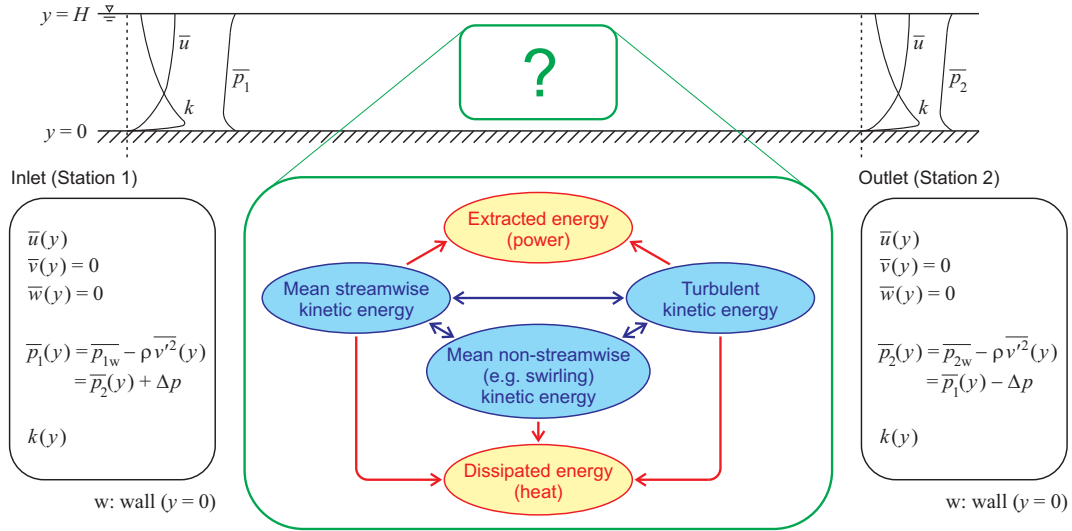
$y = H$

$\overline{u}$

$\overline{p}_1$

$k$

$y = 0$

?

$\overline{u}$

$\overline{p}_2$

$k$

Inlet (Station 1)

$\overline{u}(y)$
$\overline{v}(y) = 0$
$\overline{w}(y) = 0$

$\overline{p_1}(y) = \overline{p_{1w}} - \rho\overline{v'^2}(y)$
$= \overline{p_2}(y) + \Delta p$

$k(y)$

w: wall ($y = 0$)

Extracted energy (power)

Mean streamwise kinetic energy

Turbulent kinetic energy

Mean non-streamwise (e.g. swirling) kinetic energy

Dissipated energy (heat)

Outlet (Station 2)

$\overline{u}(y)$
$\overline{v}(y) = 0$
$\overline{w}(y) = 0$

$\overline{p_2}(y) = \overline{p_{2w}} - \rho\overline{v'^2}(y)$
$= \overline{p_1}(y) - \Delta p$

$k(y)$

w: wall ($y = 0$)